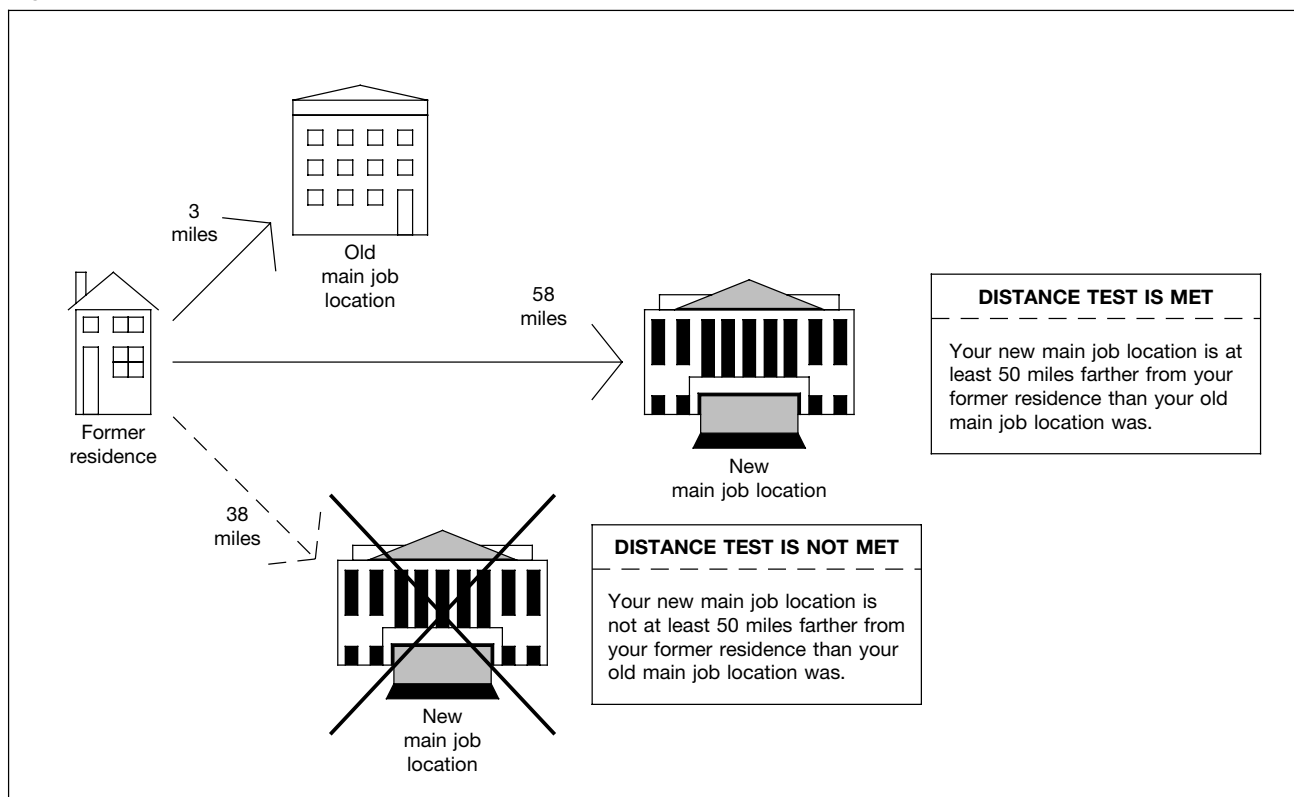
3 miles

Old main job location

Former residence

58 miles

New main job location

DISTANCE TEST IS MET

Your new main job location is at least 50 miles farther from your former residence than your old main job location was.

38 miles

New main job location

DISTANCE TEST IS NOT MET

Your new main job location is not at least 50 miles farther from your former residence than your old main job location was.